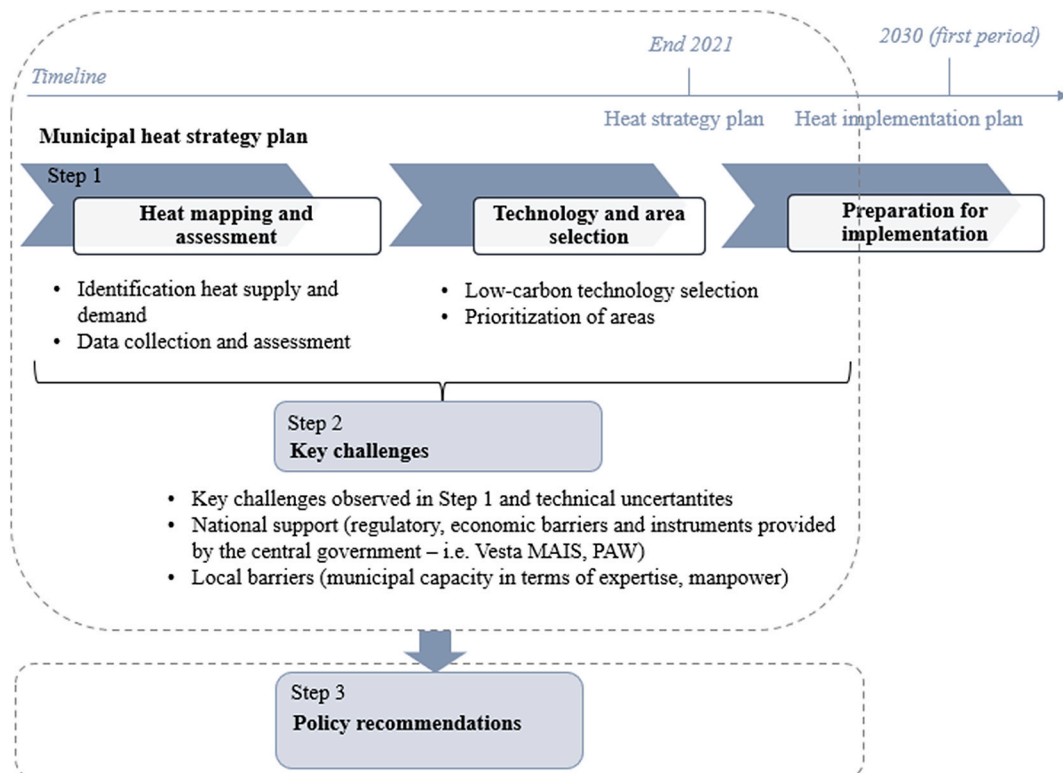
Timeline

End 2021

2030 (first period)

Heat strategy plan

Heat implementation plan

Municipal heat strategy plan

Step 1

Heat mapping and assessment

Technology and area selection

Preparation for implementation

- Identification heat supply and demand
- Data collection and assessment

- Low-carbon technology selection
- Prioritization of areas

Step 2
Key challenges

- Key challenges observed in Step 1 and technical uncertantites
- National support (regulatory, economic barriers and instruments provided by the central government – i.e. Vesta MAIS, PAW)
- Local barriers (municipal capacity in terms of expertise, manpower)

Step 3
Policy recommendations